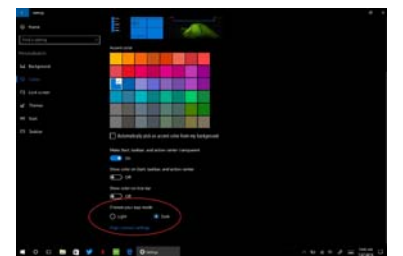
Settings

Home

Find a setting

Personalization

Background

Colors

Lock screen

Themes

Start

Taskbar

Accent color

Automatically pick an accent color from my background

Make Start, taskbar, and action center transparent

On

Show color on Start, taskbar, and action center

Off

Show color on title bar

Off

Choose your app mode

Light

Dark

High contrast settings

Settings